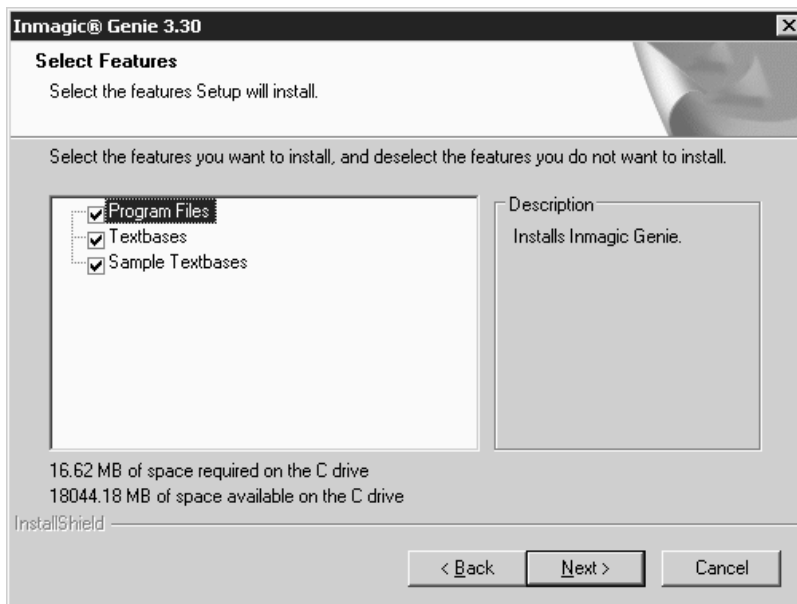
Inmagic® Genie 3.30

Select Features

Select the features Setup will install.

Select the features you want to install, and deselect the features you do not want to install.

Program Files
Textbases
Sample Textbases

Description

Installs Inmagic Genie.

16.62 MB of space required on the C drive
18044.18 MB of space available on the C drive

InstallShield

< Back

Next >

Cancel